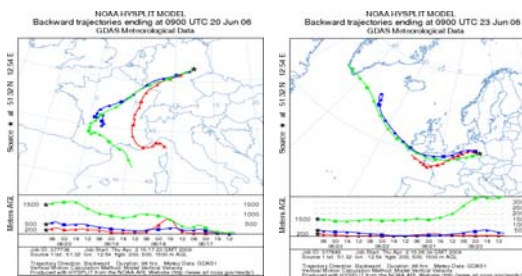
NOAA HYSPLIT MODEL
Backward trajectories ending at 0900 UTC 20 Jun 06
GDAS Meteorological Data

Source ★ at 51.32 N 12.54 E

Meters AGL

1500
1000
500

1500
1000
500

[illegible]

NOAA HYSPLIT MODEL
Backward trajectories ending at 0900 UTC 23 Jun 06
GDAS Meteorological Data

Source ★ at 51.32 N 12.54 E

Meters AGL

1500
1000
500

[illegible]